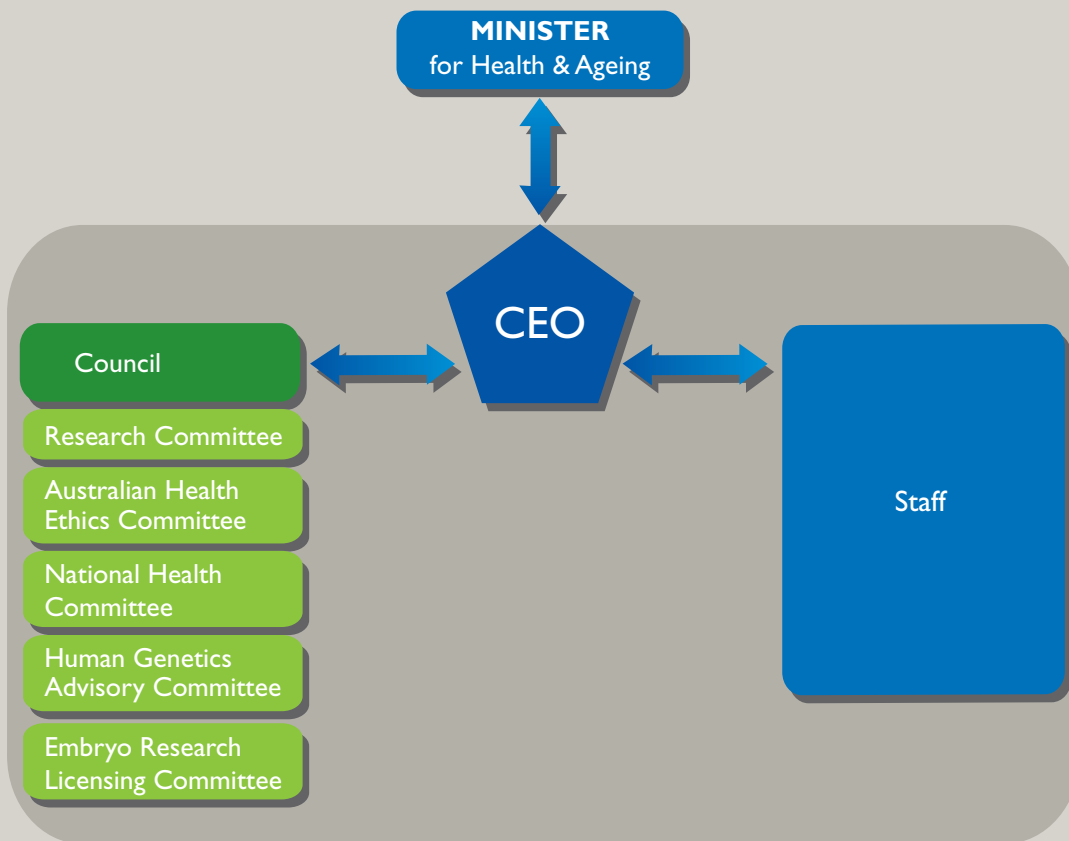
MINISTER
for Health & Ageing

CEO

Council

Research Committee

Australian Health Ethics Committee

National Health Committee

Human Genetics Advisory Committee

Embryo Research Licensing Committee

Staff